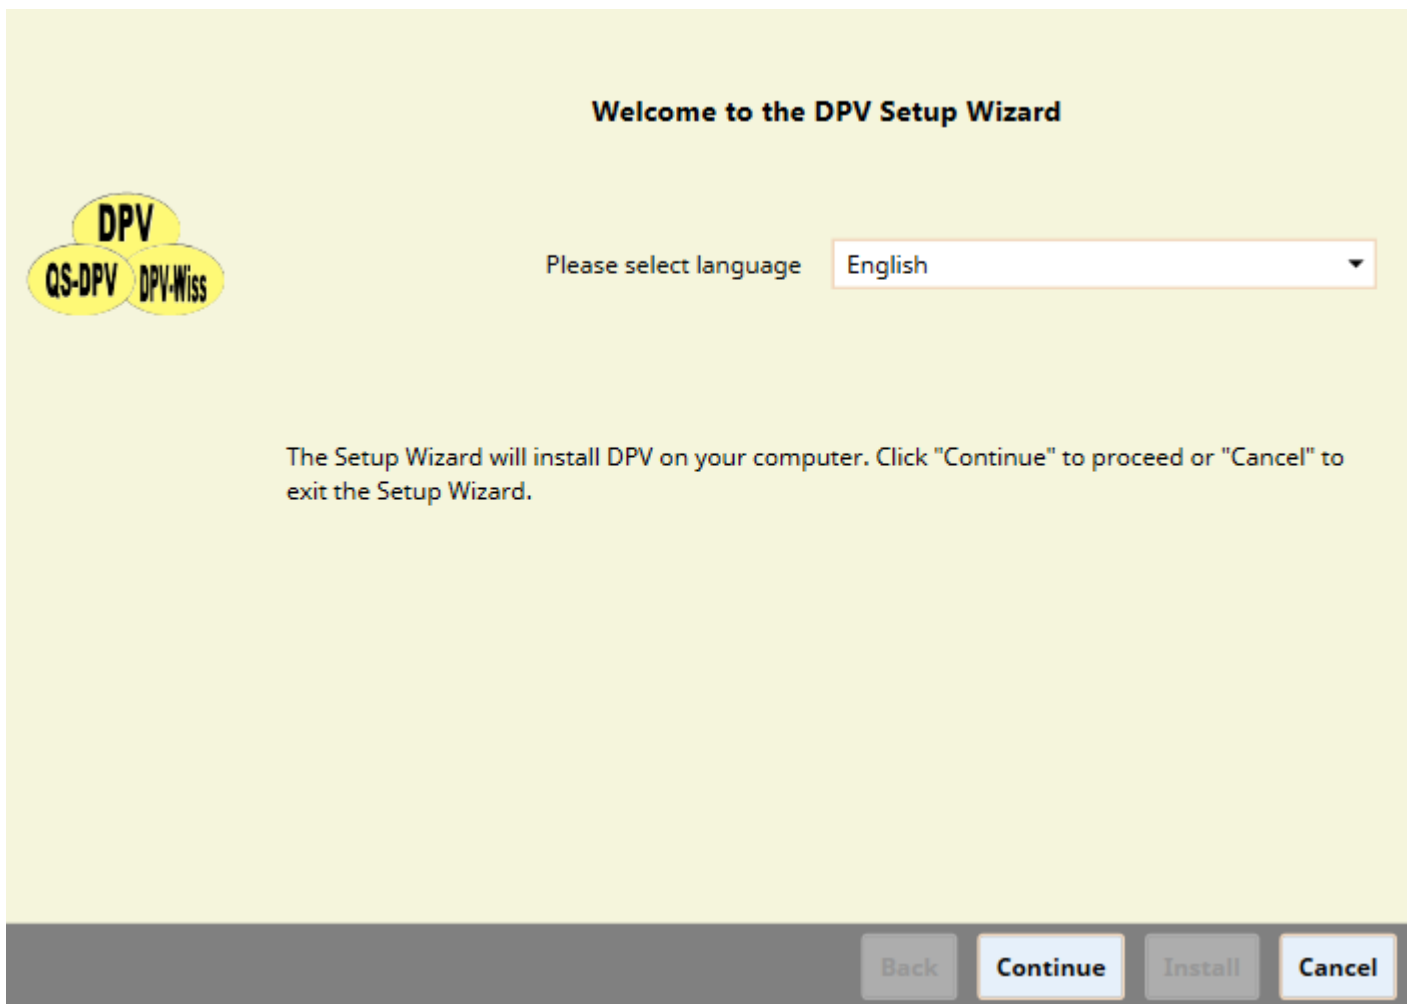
Welcome to the DPV Setup Wizard

DPV
QS-DPV DPV-Wiss

Please select language English

The Setup Wizard will install DPV on your computer. Click "Continue" to proceed or "Cancel" to exit the Setup Wizard.

Back Continue Install Cancel